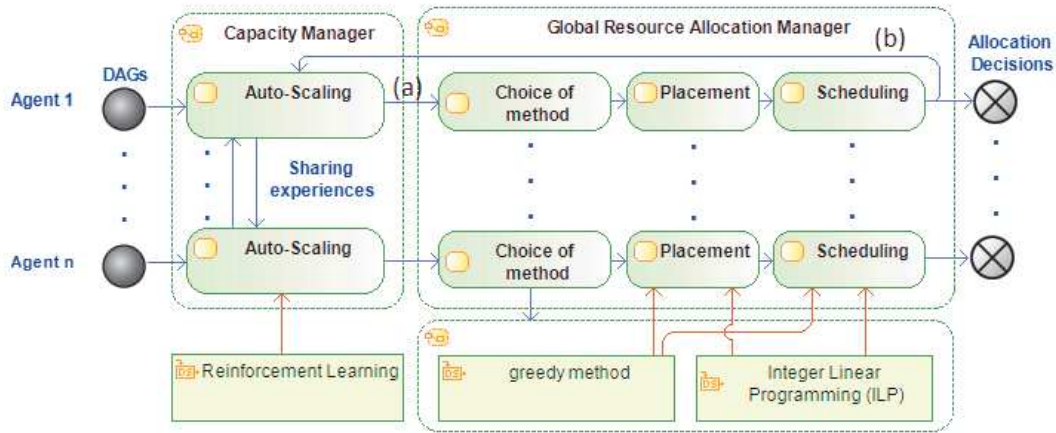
Capacity Manager

Global Resource Allocation Manager

(b)

Allocation Decisions

DAGs

Agent 1

Auto-Scaling

(a)

Choice of method

Placement

Scheduling

Sharing experiences

Agent n

Auto-Scaling

Choice of method

Placement

Scheduling

Reinforcement Learning

greedy method

Integer Linear Programming (ILP)